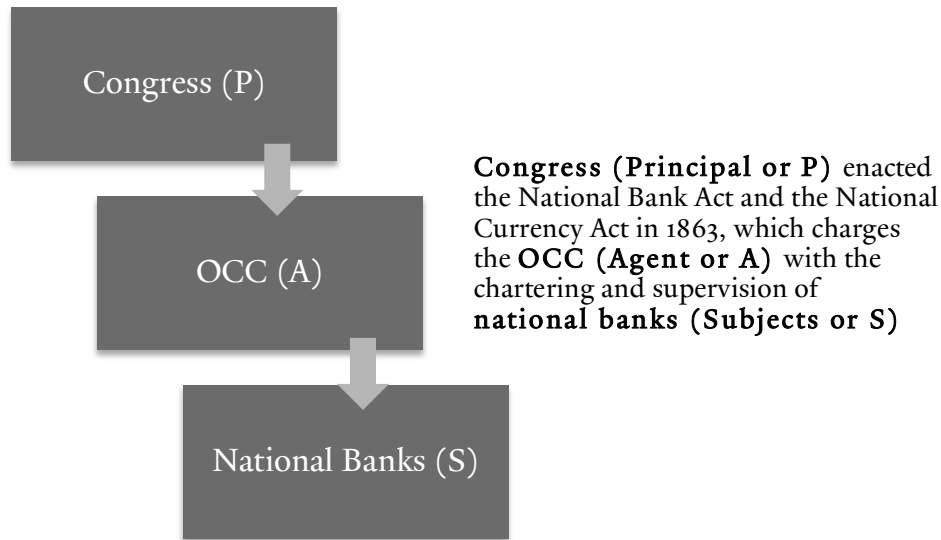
Congress (P)

OCC (A)

National Banks (S)

Congress (Principal or P) enacted the National Bank Act and the National Currency Act in 1863, which charges the OCC (Agent or A) with the chartering and supervision of national banks (Subjects or S)